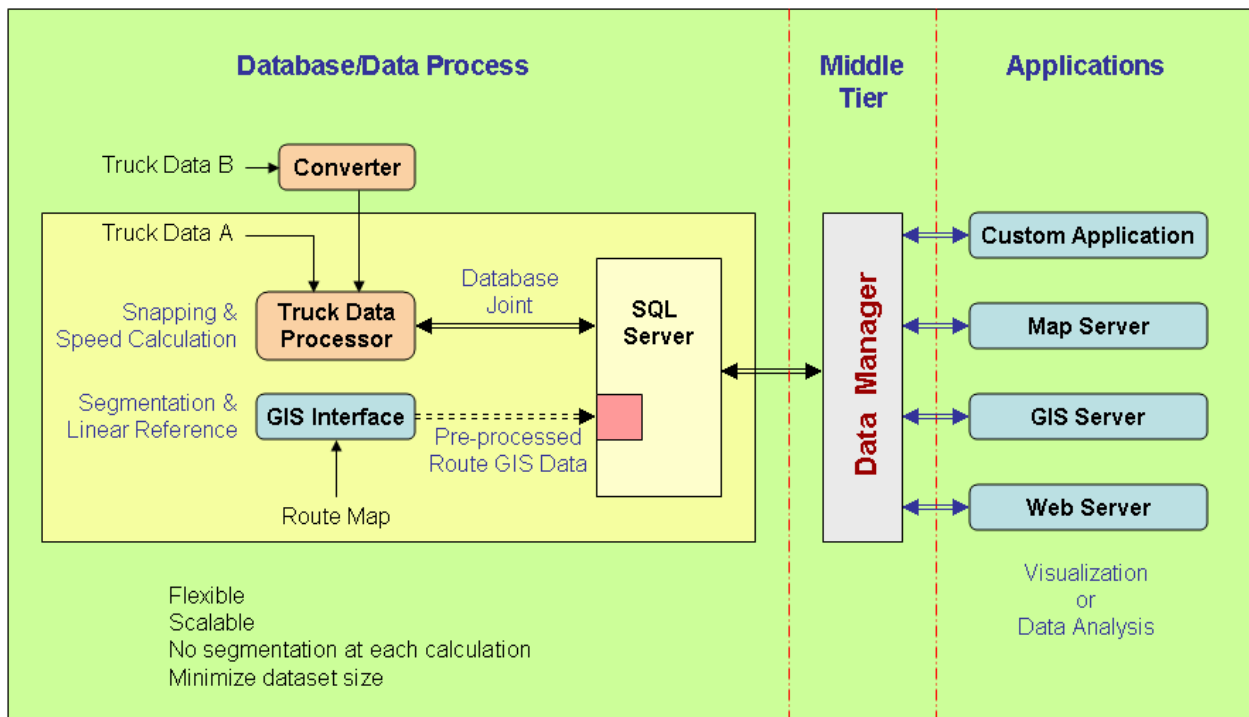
Database/Data Process

Middle Tier

Applications

Truck Data B

Converter

Truck Data A

Snapping & Speed Calculation

Truck Data Processor

Database Joint

SQL Server

Segmentation & Linear Reference

GIS Interface

Pre-processed Route GIS Data

Route Map

Data Manager

Custom Application

Map Server

GIS Server

Web Server

Visualization or Data Analysis

Flexible
Scalable
No segmentation at each calculation
Minimize dataset size